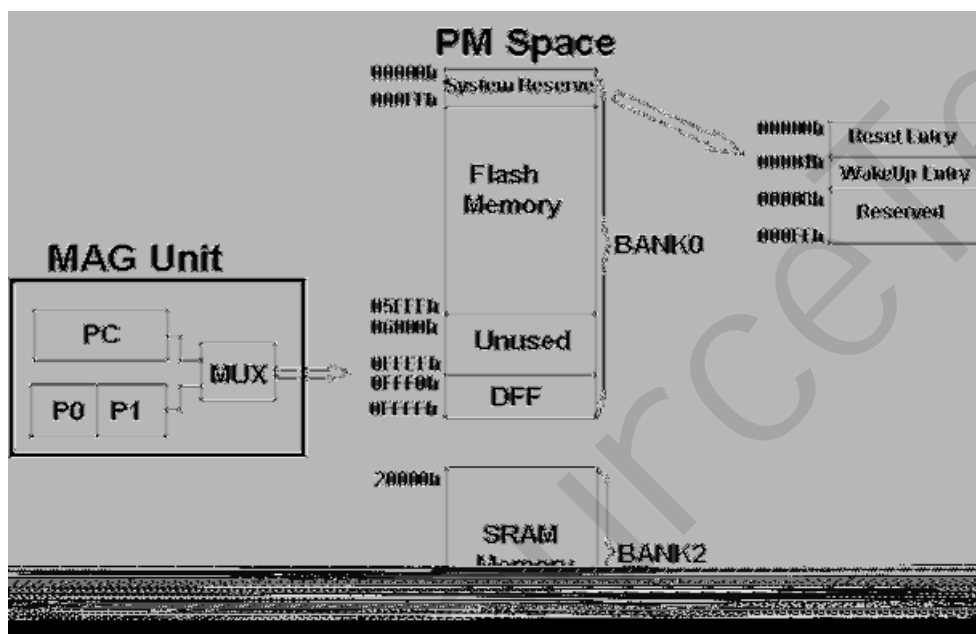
PM Space

000000h System Reserve
0000FFh

Flash Memory

BANK0

05FFFFh
060000h Unused

0FFFEFh
0FFFF0h DFF
0FFFFFh

000000h Reset Entry
000008h WakeUp Entry
000010h Reserved
0000FFh

MAG Unit

PC

MUX

P0 P1

200000h

SRAM Memory

BANK2